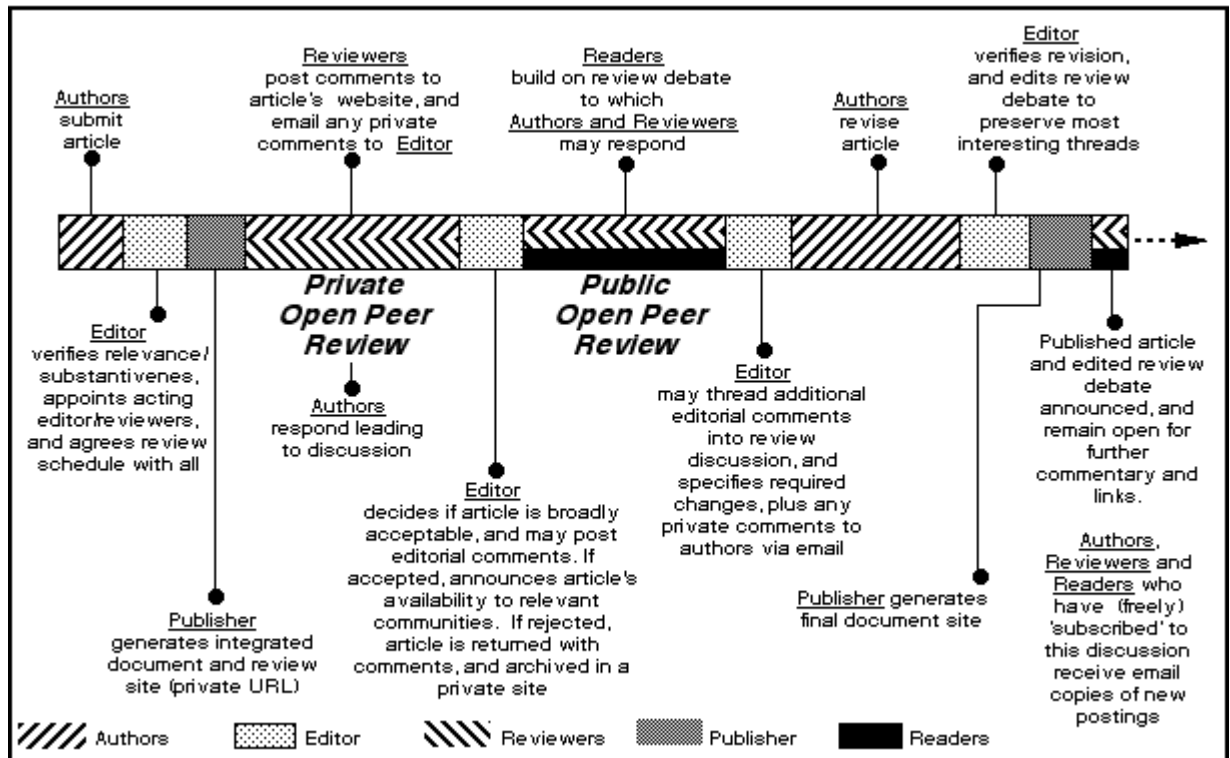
Authors submit article

Reviewers post comments to article's website, and email any private comments to Editor

Readers build on review debate to which Authors and Reviewers may respond

Authors revise article

Editor verifies revision, and edits review debate to preserve most interesting threads

Private Open Peer Review

Public Open Peer Review

Editor verifies relevance/ substantivenes, appoints acting editor/reviewers, and agrees review schedule with all

Authors respond leading to discussion

Editor decides if article is broadly acceptable, and may post editorial comments. If accepted, announces article's availability to relevant communities. If rejected, article is returned with comments, and archived in a private site

Editor may thread additional editorial comments into review discussion, and specifies required changes, plus any private comments to authors via email

Published article and edited review debate announced, and remain open for further commentary and links.

Authors, Reviewers and Readers who have (freely) 'subscribed' to this discussion receive email copies of new postings

Publisher generates integrated document and review site (private URL)

Publisher generates final document site

Authors Editor Reviewers Publisher Readers